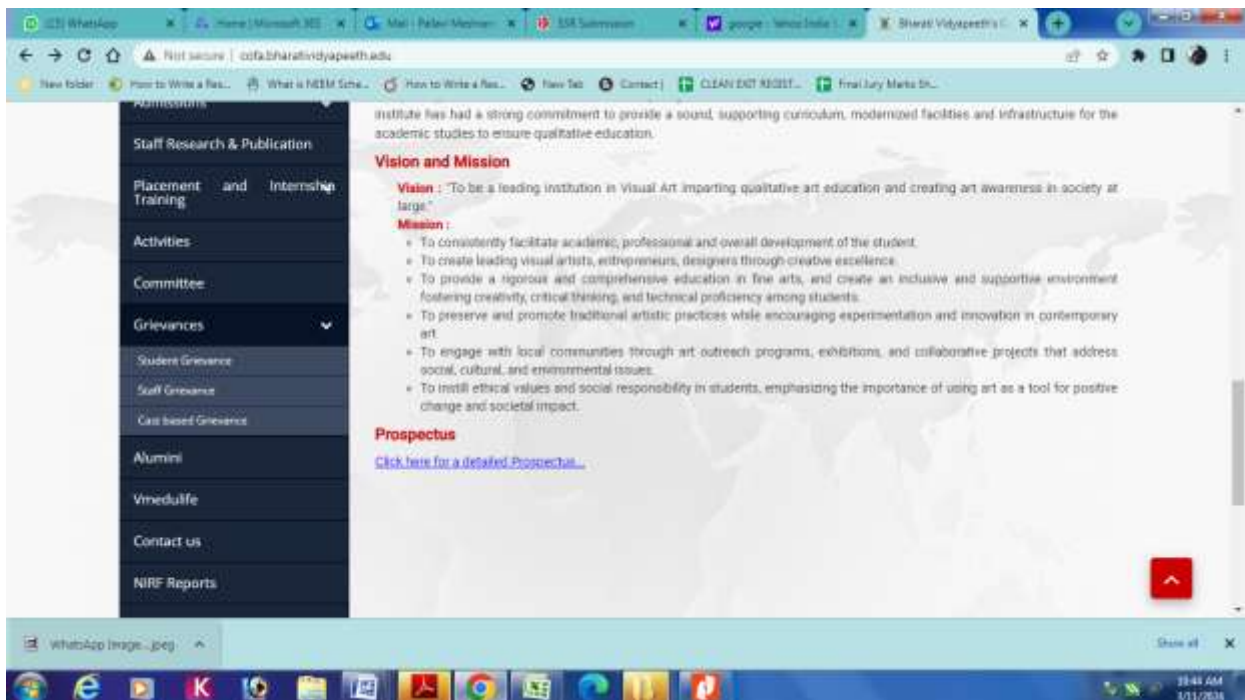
(23) WhatsApp | Home | Microsoft 365 | Mail - | SSR Submission | google - Yahoo India | Bharati Vidyapeeth's

Not secure | cofa.bharatividyapeeth.edu

New folder | How to Write a Res... | What is NEEM Sche... | How to Write a Res... | New Tab | Contact | CLEAN EXIT REGIST... | Final Jury Marks Sh...

Admissions

Staff Research & Publication

Placement and Internship Training

Activities

Committee

Grievances

Student Grievance

Staff Grievance

Cast based Grievance

Alumini

Vmedulife

Contact us

NIRF Reports

institute has had a strong commitment to provide a sound, supporting curriculum, modernized facilities and infrastructure for the academic studies to ensure qualitative education.

Vision and Mission

Vision : "To be a leading institution in Visual Art imparting qualitative art education and creating art awareness in society at large."

Mission :

- To consistently facilitate academic, professional and overall development of the student.
- To create leading visual artists, entrepreneurs, designers through creative excellence.
- To provide a rigorous and comprehensive education in fine arts, and create an inclusive and supportive environment fostering creativity, critical thinking, and technical proficiency among students.
- To preserve and promote traditional artistic practices while encouraging experimentation and innovation in contemporary art.
- To engage with local communities through art outreach programs, exhibitions, and collaborative projects that address social, cultural, and environmental issues.
- To instill ethical values and social responsibility in students, emphasizing the importance of using art as a tool for positive change and societal impact.

Prospectus

Click here for a detailed Prospectus...

WhatsApp Image....jpeg

Show all

10:44 AM
3/11/2024